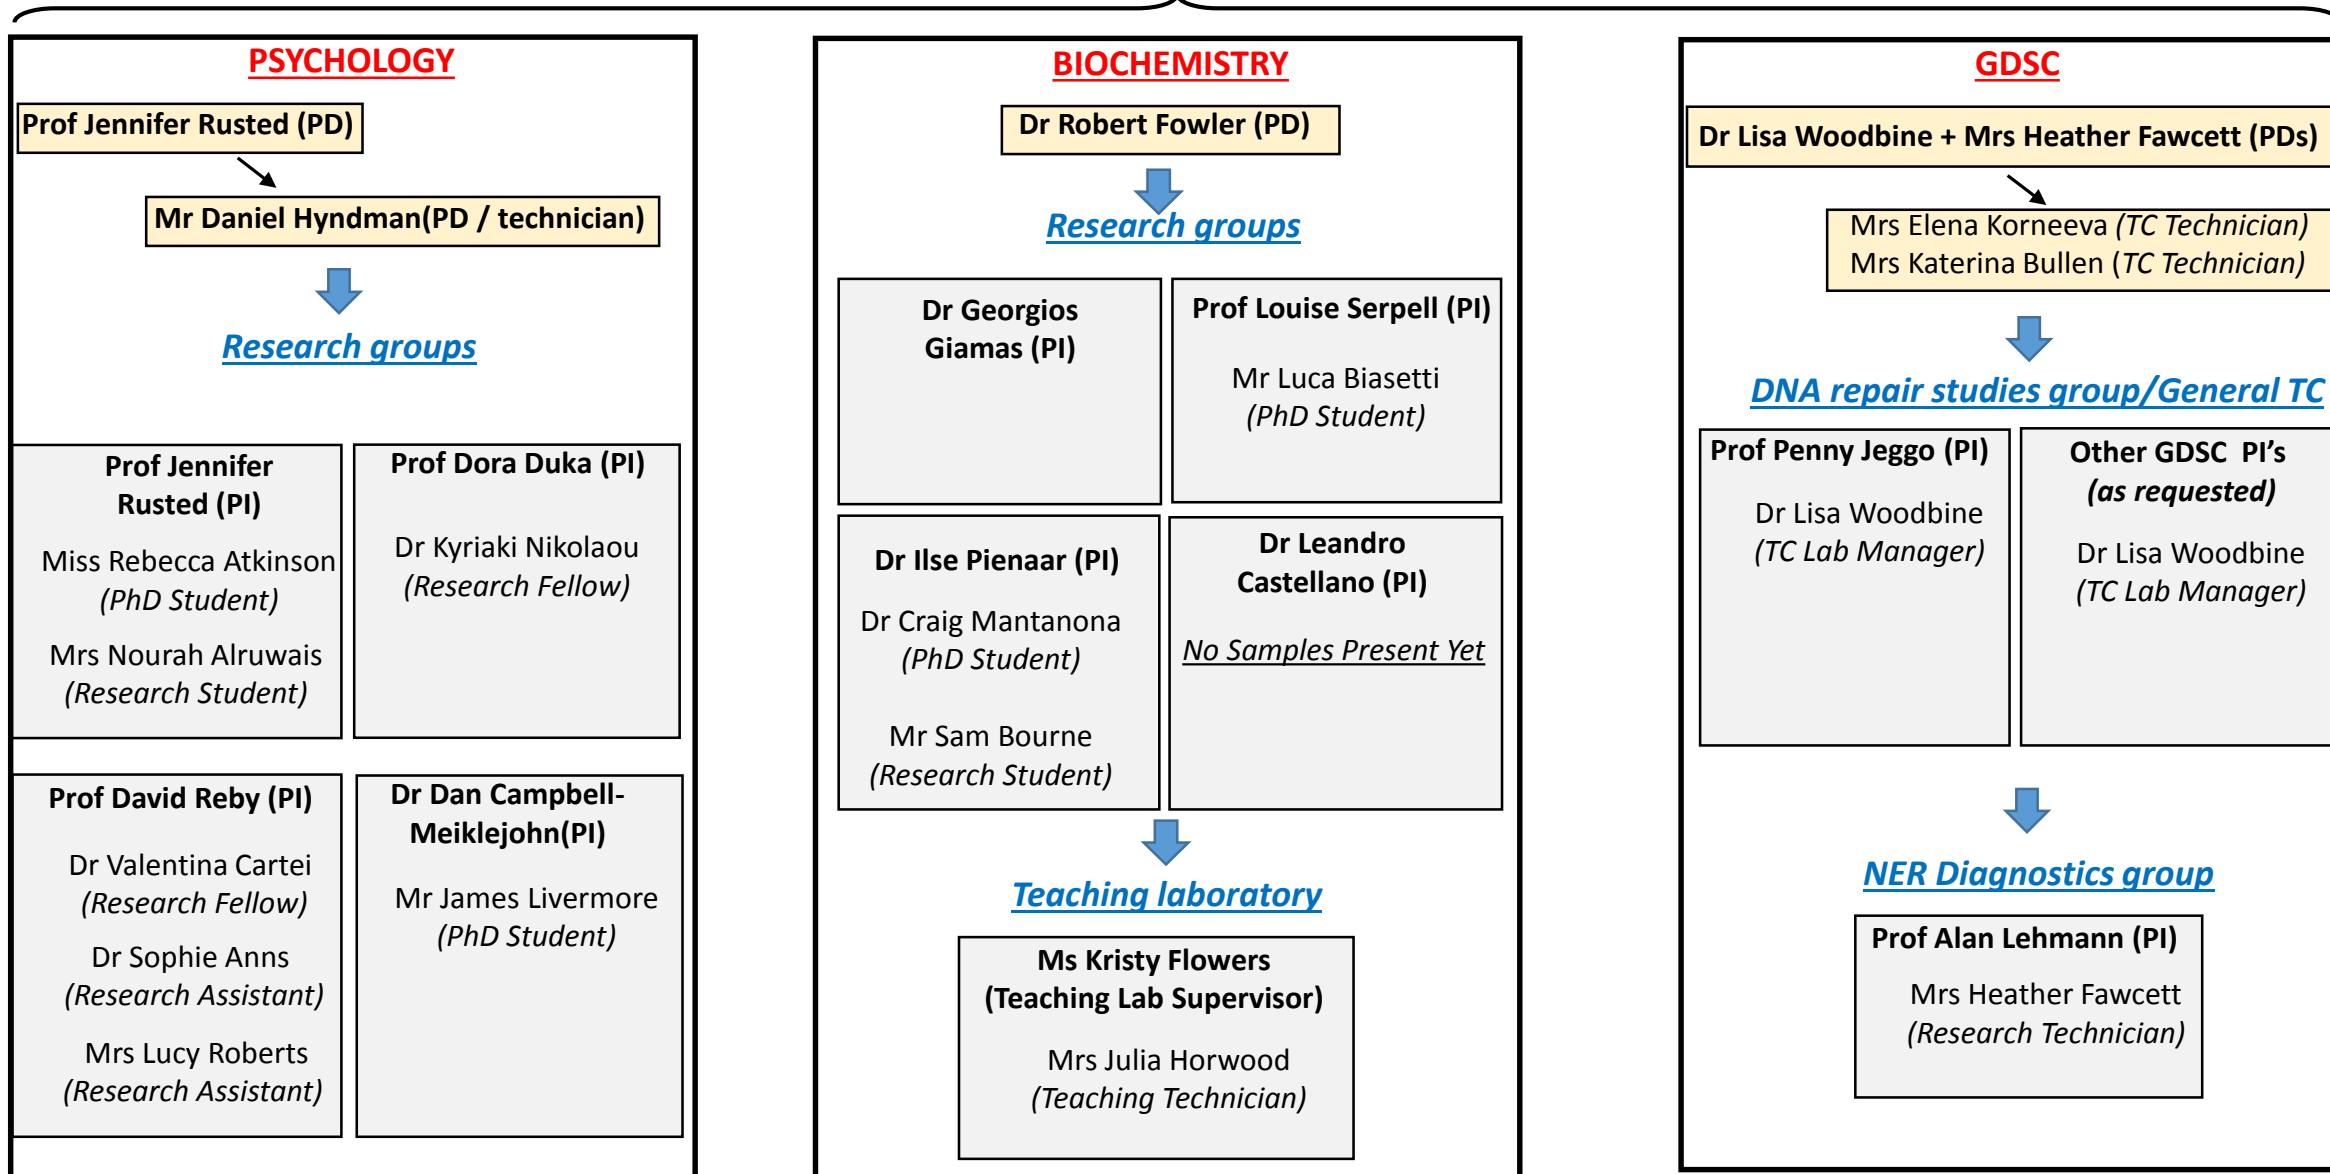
PSYCHOLOGY

Prof Jennifer Rusted (PD)

Mr Daniel Hyndman(PD / technician)

Research groups

Prof Jennifer Rusted (PI)

Miss Rebecca Atkinson (PhD Student)

Mrs Nourah Alruwais (Research Student)

Prof Dora Duka (PI)

Dr Kyriaki Nikolaou (Research Fellow)

Prof David Reby (PI)

Dr Valentina Cartei (Research Fellow)

Dr Sophie Anns (Research Assistant)

Mrs Lucy Roberts (Research Assistant)

Dr Dan Campbell-Meiklejohn(PI)

Mr James Livermore (PhD Student)

BIOCHEMISTRY

Dr Robert Fowler (PD)

Research groups

Dr Georgios Giamas (PI)

Prof Louise Serpell (PI)

Mr Luca Biasetti (PhD Student)

Dr Ilse Pienaar (PI)

Dr Craig Mantanona (PhD Student)

Mr Sam Bourne (Research Student)

Dr Leandro Castellano (PI)

No Samples Present Yet

Teaching laboratory

Ms Kristy Flowers (Teaching Lab Supervisor)

Mrs Julia Horwood (Teaching Technician)

GDSC

Dr Lisa Woodbine + Mrs Heather Fawcett (PDs)

Mrs Elena Korneeva (TC Technician)
Mrs Katerina Bullen (TC Technician)

DNA repair studies group/General TC

Prof Penny Jeggo (PI)

Dr Lisa Woodbine (TC Lab Manager)

Other GDSC PI’s (as requested)

Dr Lisa Woodbine (TC Lab Manager)

NER Diagnostics group

Prof Alan Lehmann (PI)

Mrs Heather Fawcett (Research Technician)